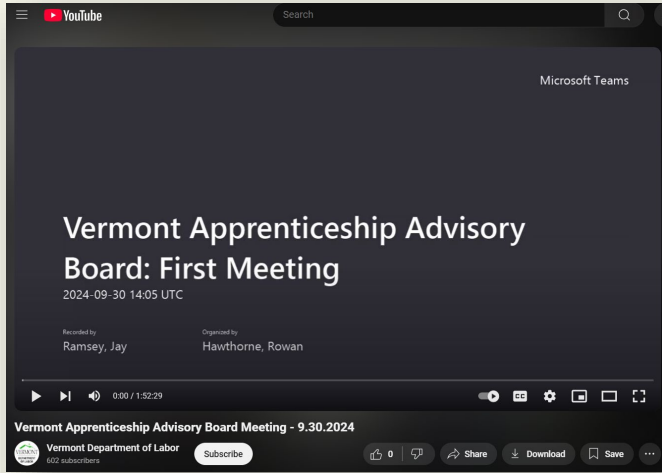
YouTube
Search

Microsoft Teams

Vermont Apprenticeship Advisory Board: First Meeting
2024-09-30 14:05 UTC

Recorded by
Ramsey, Jay

Organized by
Hawthorne, Rowan

0:00 / 1:52:29

Vermont Apprenticeship Advisory Board Meeting - 9.30.2024

VERMONT
Vermont Department of Labor
602 subscribers

Subscribe

0

Share

Download

Save